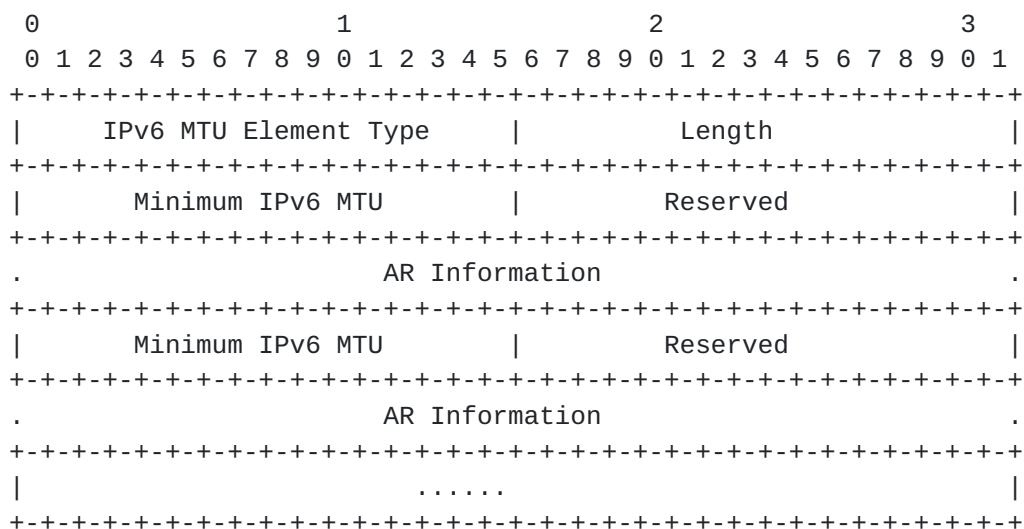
0                   1                   2                   3
 0 1 2 3 4 5 6 7 8 9 0 1 2 3 4 5 6 7 8 9 0 1 2 3 4 5 6 7 8 9 0 1
+-+-+-+-+-+-+-+-+-+-+-+-+-+-+-+-+-+-+-+-+-+-+-+-+-+-+-+-+-+-+-+-+
|     IPv6 MTU Element Type     |            Length             |
+-+-+-+-+-+-+-+-+-+-+-+-+-+-+-+-+-+-+-+-+-+-+-+-+-+-+-+-+-+-+-+-+
|       Minimum IPv6 MTU        |           Reserved            |
+-+-+-+-+-+-+-+-+-+-+-+-+-+-+-+-+-+-+-+-+-+-+-+-+-+-+-+-+-+-+-+-+
.                        AR Information                         .
+-+-+-+-+-+-+-+-+-+-+-+-+-+-+-+-+-+-+-+-+-+-+-+-+-+-+-+-+-+-+-+-+
|       Minimum IPv6 MTU        |           Reserved            |
+-+-+-+-+-+-+-+-+-+-+-+-+-+-+-+-+-+-+-+-+-+-+-+-+-+-+-+-+-+-+-+-+
.                        AR Information                         .
+-+-+-+-+-+-+-+-+-+-+-+-+-+-+-+-+-+-+-+-+-+-+-+-+-+-+-+-+-+-+-+-+
|                           ......                              |
+-+-+-+-+-+-+-+-+-+-+-+-+-+-+-+-+-+-+-+-+-+-+-+-+-+-+-+-+-+-+-+-+